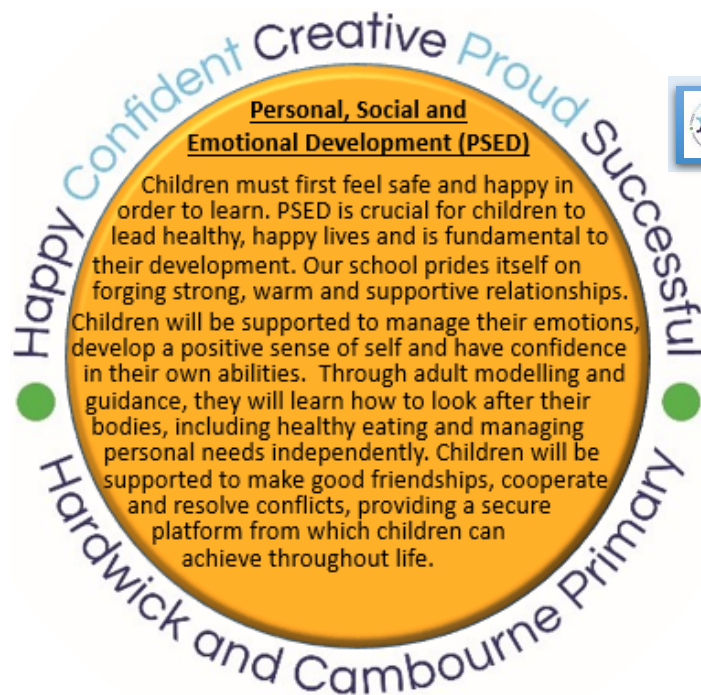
Happy Confident Creative Proud Successful

Personal, Social and Emotional Development (PSED)

Children must first feel safe and happy in order to learn. PSED is crucial for children to lead healthy, happy lives and is fundamental to their development. Our school prides itself on forging strong, warm and supportive relationships. Children will be supported to manage their emotions, develop a positive sense of self and have confidence in their own abilities. Through adult modelling and guidance, they will learn how to look after their bodies, including healthy eating and managing personal needs independently. Children will be supported to make good friendships, cooperate and resolve conflicts, providing a secure platform from which children can achieve throughout life.

Hardwick and Cambourne Primary